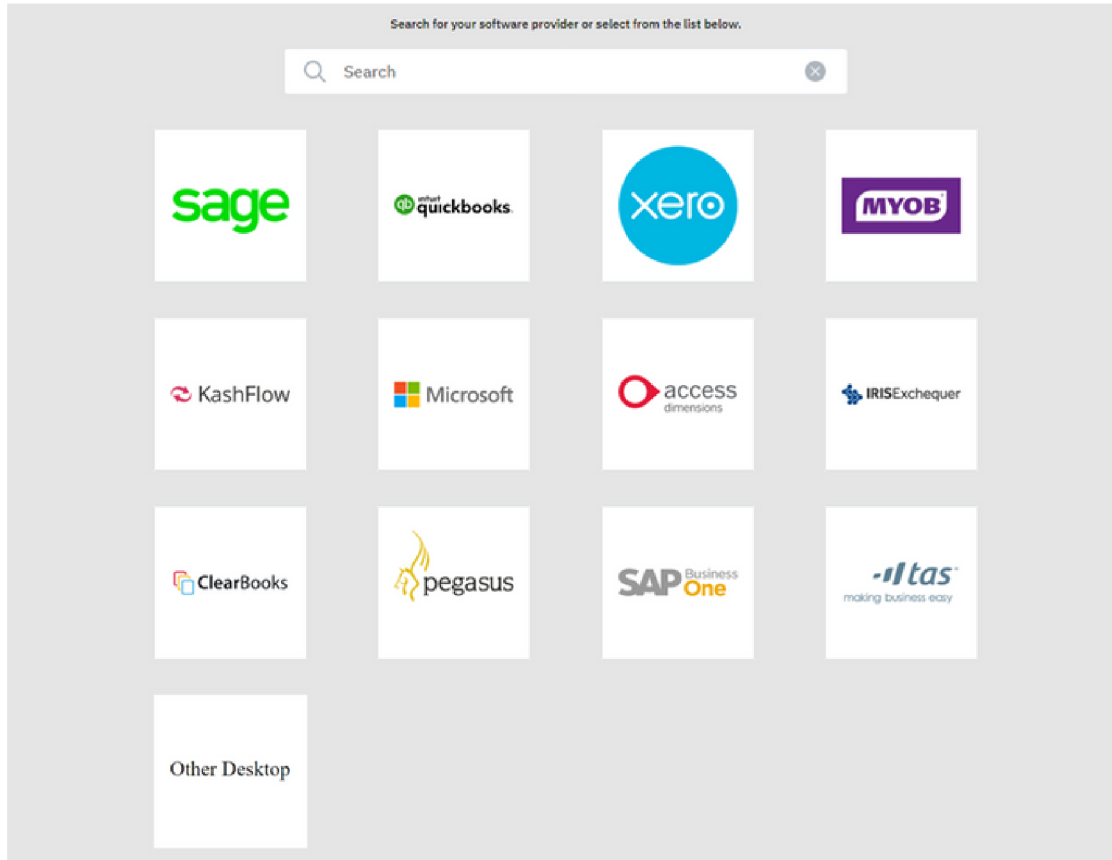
Search for your software provider or select from the list below.

Search

sage

intuit quickbooks.

xero

MYOB

KashFlow

Microsoft

access dimensions

IRISExchequer

ClearBooks

pegasus

SAP Business One

tas making business easy

Other Desktop